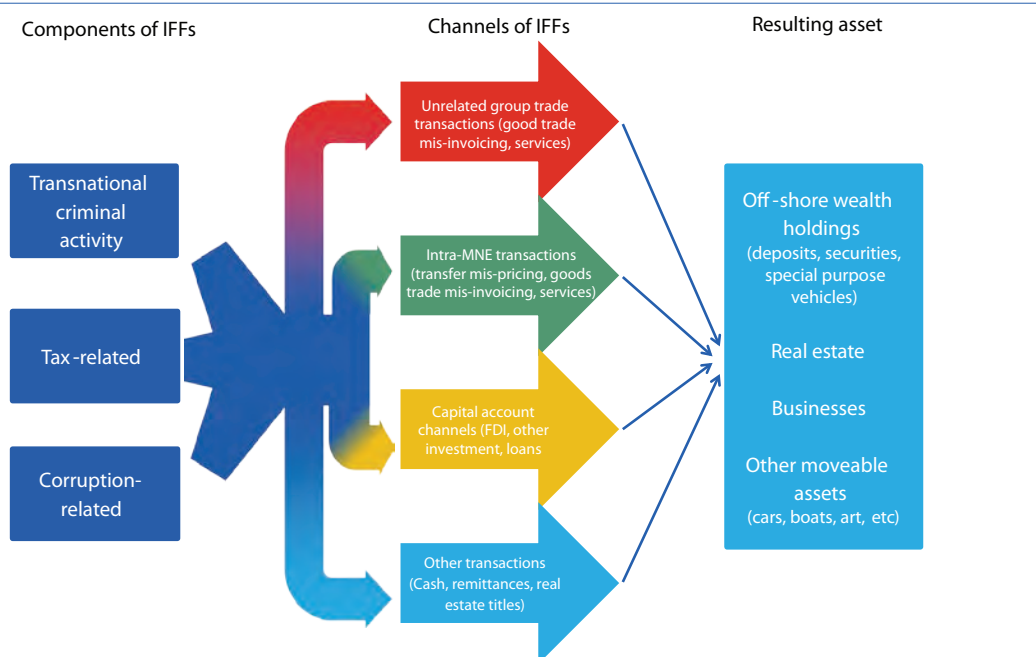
Components of IFFs

Channels of IFFs

Resulting asset

Transnational criminal activity

Tax-related

Corruption-related

Unrelated group trade transactions (good trade mis-invoicing, services)

Intra-MNE transactions (transfer mis-pricing, goods trade mis-invoicing, services)

Capital account channels (FDI, other investment, loans

Other transactions (Cash, remittances, real estate titles)

Off-shore wealth holdings (deposits, securities, special purpose vehicles)

Real estate

Businesses

Other moveable assets (cars, boats, art, etc)